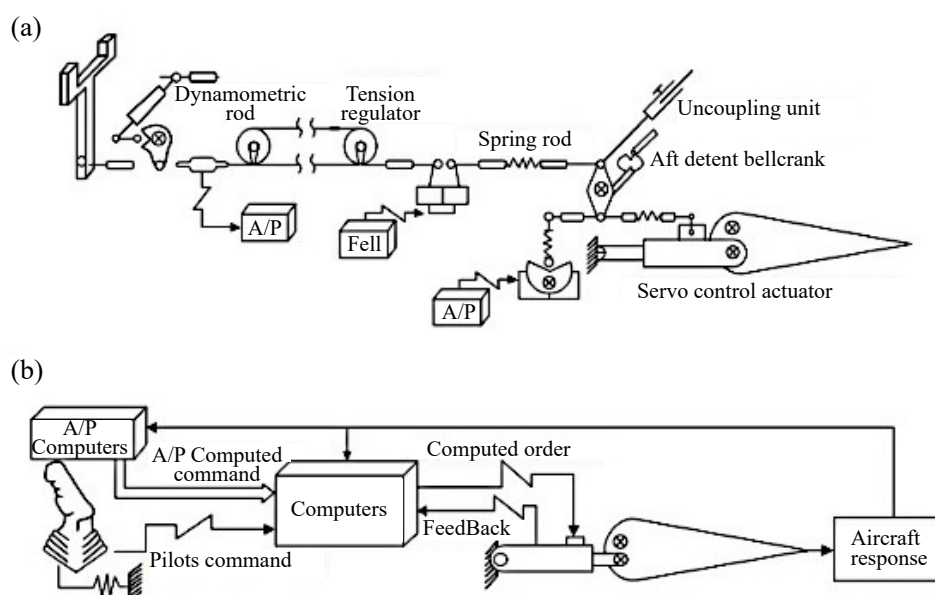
(a)

Dynamometric rod

Tension regulator

Spring rod

Uncoupling unit

Aft detent bellcrank

A/P

Fell

A/P

Servo control actuator

(b)

A/P Computers

A/P Computed command

Computers

Computed order

FeedBack

Pilots command

Aircraft response